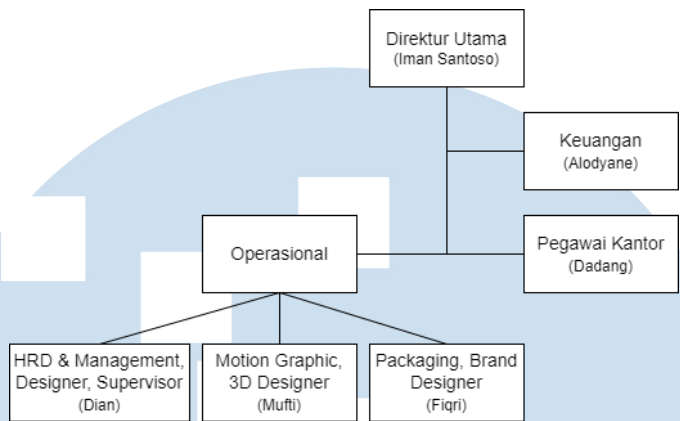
Direktur Utama
(Iman Santoso)

Keuangan
(Alodyane)

Operasional

Pegawai Kantor
(Dadang)

HRD & Management, Designer, Supervisor
(Dian)

Motion Graphic, 3D Designer
(Mufti)

Packaging, Brand Designer
(Fiqri)